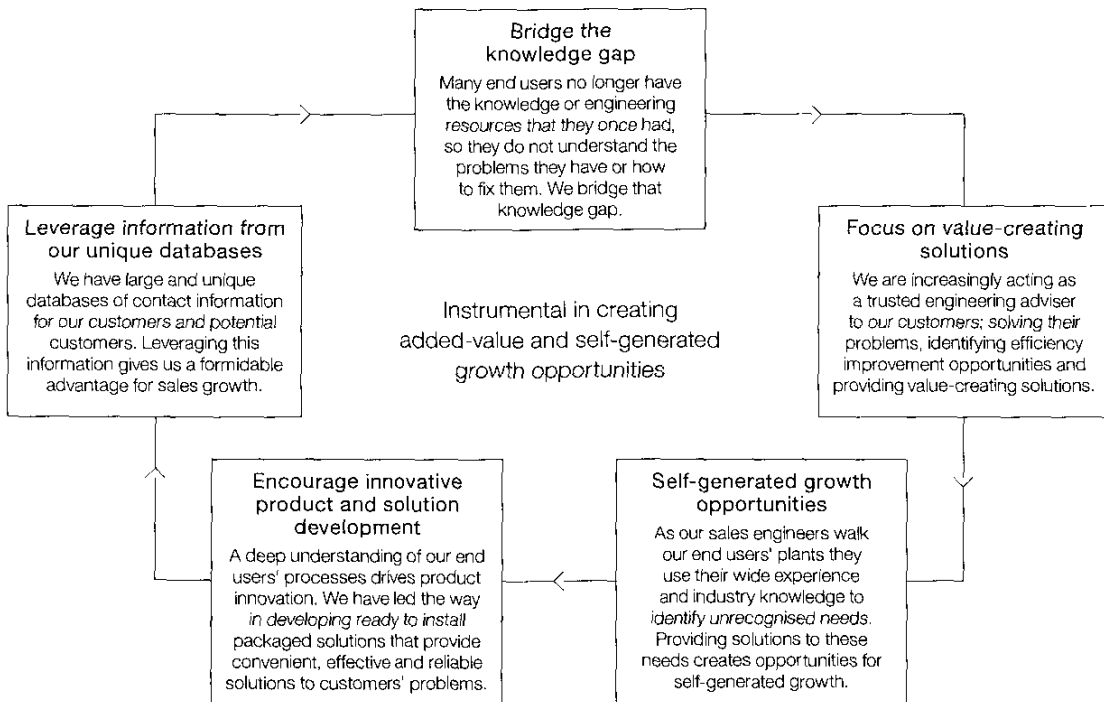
Bridge the knowledge gap

Many end users no longer have the knowledge or engineering resources that they once had, so they do not understand the problems they have or how to fix them. We bridge that knowledge gap.

Focus on value-creating solutions

We are increasingly acting as a trusted engineering adviser to our customers; solving their problems, identifying efficiency improvement opportunities and providing value-creating solutions.

Self-generated growth opportunities

As our sales engineers walk our end users' plants they use their wide experience and industry knowledge to identify unrecognised needs. Providing solutions to these needs creates opportunities for self-generated growth.

Encourage innovative product and solution development

A deep understanding of our end users' processes drives product innovation. We have led the way in developing ready to install packaged solutions that provide convenient, effective and reliable solutions to customers' problems.

Leverage information from our unique databases

We have large and unique databases of contact information for our customers and potential customers. Leveraging this information gives us a formidable advantage for sales growth.

Instrumental in creating added-value and self-generated growth opportunities